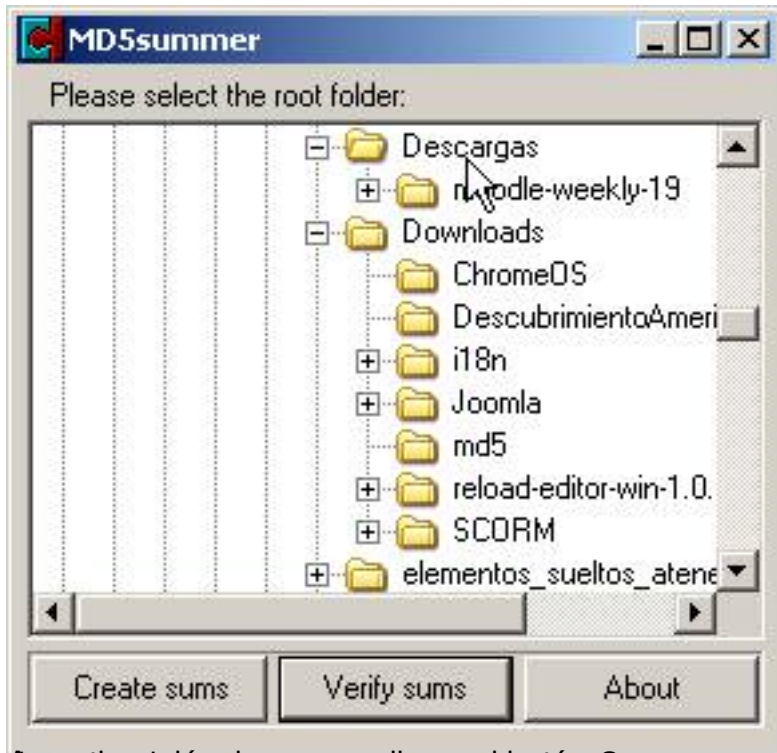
MD5summer

Please select the root folder:

Descargas
moodle-weekly-19
Downloads
ChromeOS
DescubrimientoAmeri
i18n
Joomla
md5
reload-editor-win-1.0.
SCORM
elementos_sueltos_atene

Create sums
Verify sums
About